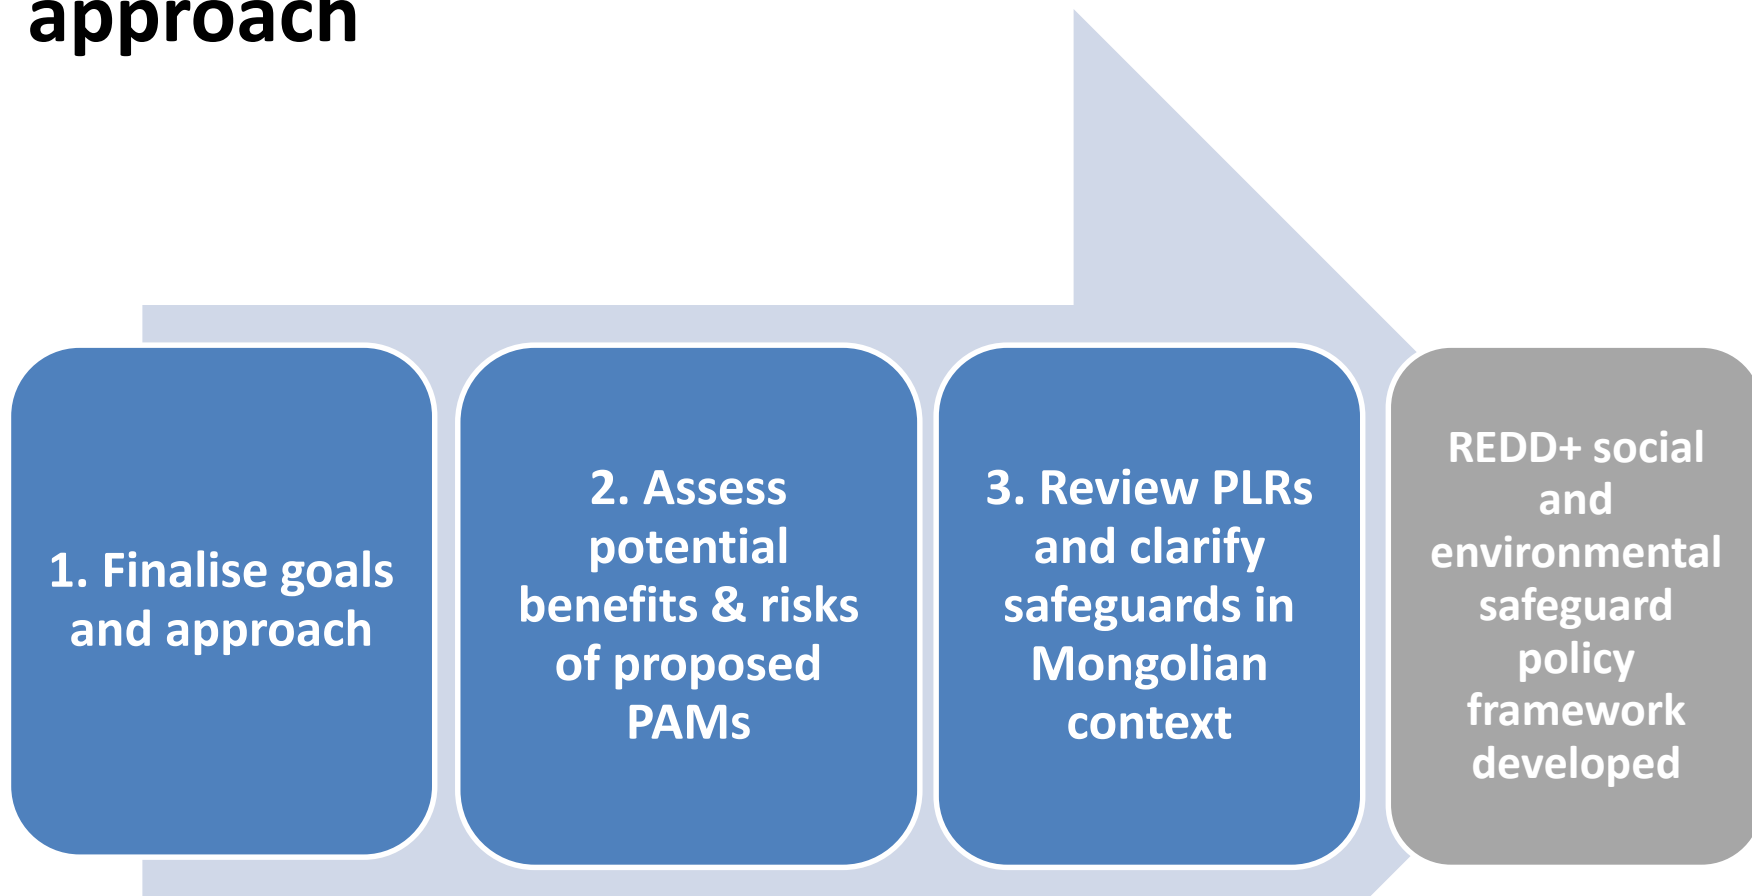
approach

1. Finalise goals and approach

2. Assess potential benefits & risks of proposed PAMs

3. Review PLRs and clarify safeguards in Mongolian context

REDD+ social and environmental safeguard policy framework developed